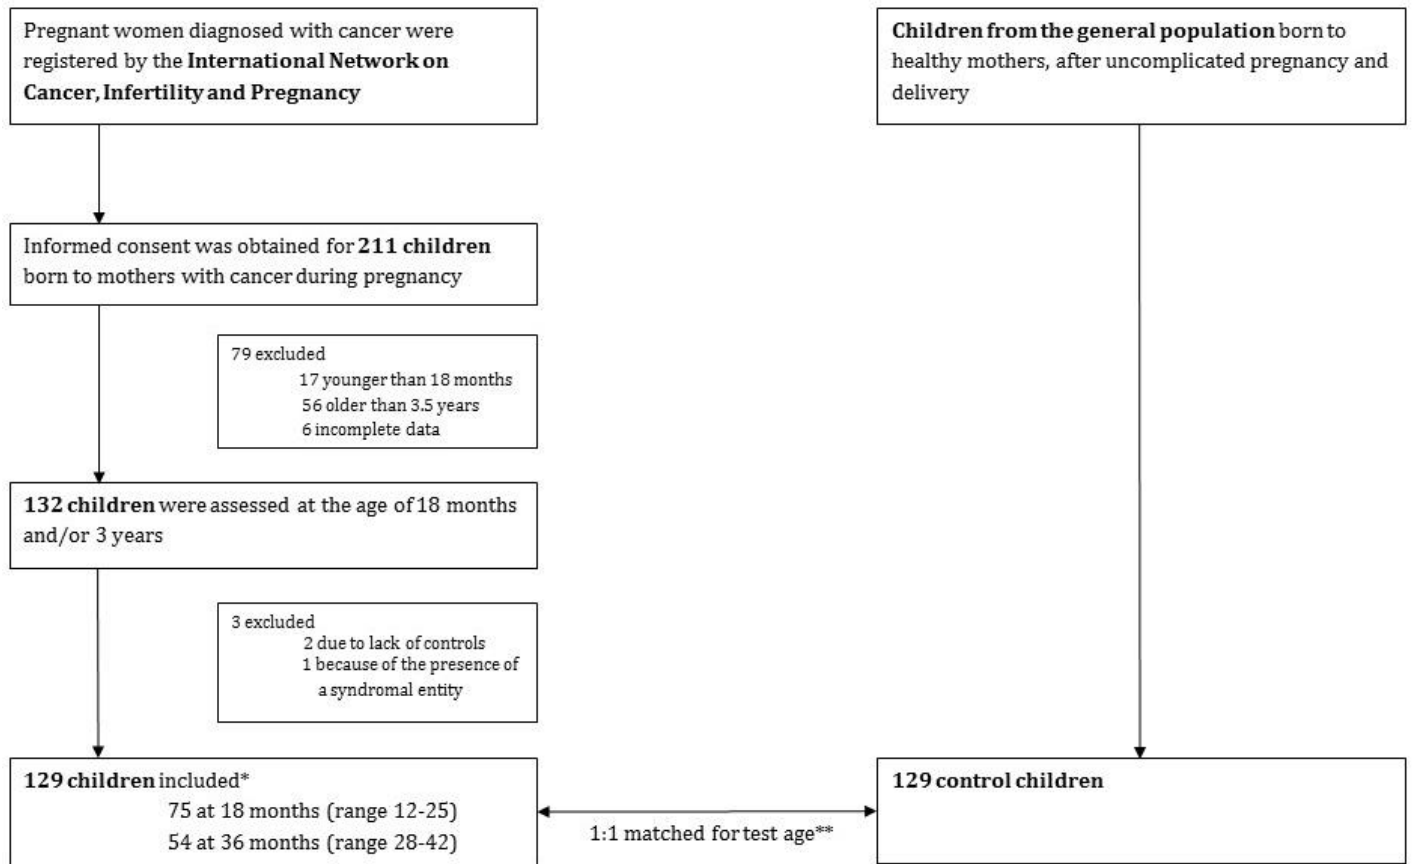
Pregnant women diagnosed with cancer were registered by the **International Network on Cancer, Infertility and Pregnancy**

Informed consent was obtained for **211 children** born to mothers with cancer during pregnancy

79 excluded
17 younger than 18 months
56 older than 3.5 years
6 incomplete data

**132 children** were assessed at the age of 18 months and/or 3 years

3 excluded
2 due to lack of controls
1 because of the presence of a syndromal entity

**129 children** included*
75 at 18 months (range 12-25)
54 at 36 months (range 28-42)

1:1 matched for test age**

**Children from the general population** born to healthy mothers, after uncomplicated pregnancy and delivery

**129 control children**